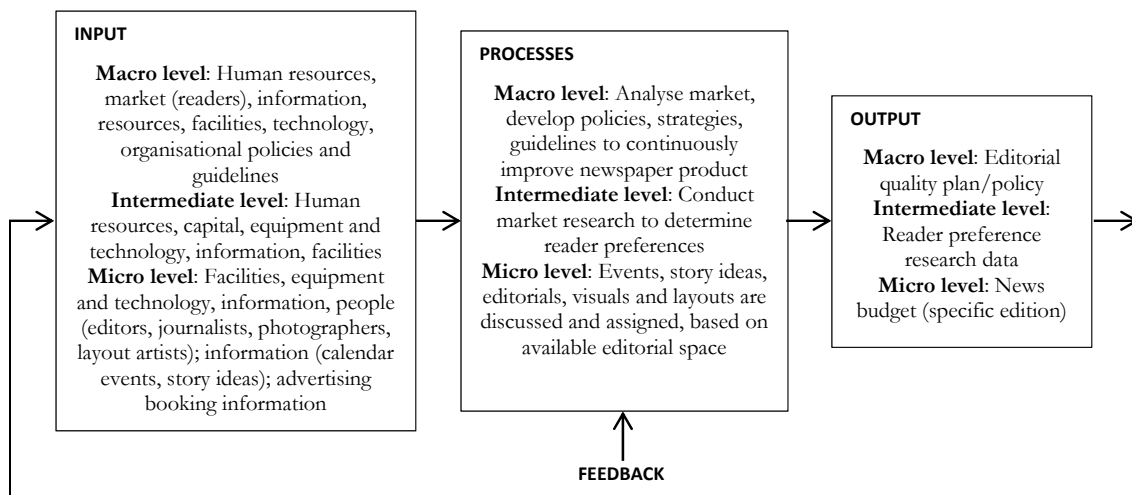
INPUT

**Macro level**: Human resources, market (readers), information, resources, facilities, technology, organisational policies and guidelines
**Intermediate level**: Human resources, capital, equipment and technology, information, facilities
**Micro level**: Facilities, equipment and technology, information, people (editors, journalists, photographers, layout artists); information (calendar events, story ideas); advertising booking information

PROCESSES

**Macro level**: Analyse market, develop policies, strategies, guidelines to continuously improve newspaper product
**Intermediate level**: Conduct market research to determine reader preferences
**Micro level**: Events, story ideas, editorials, visuals and layouts are discussed and assigned, based on available editorial space

OUTPUT

**Macro level**: Editorial quality plan/policy
**Intermediate level**: Reader preference research data
**Micro level**: News budget (specific edition)

FEEDBACK